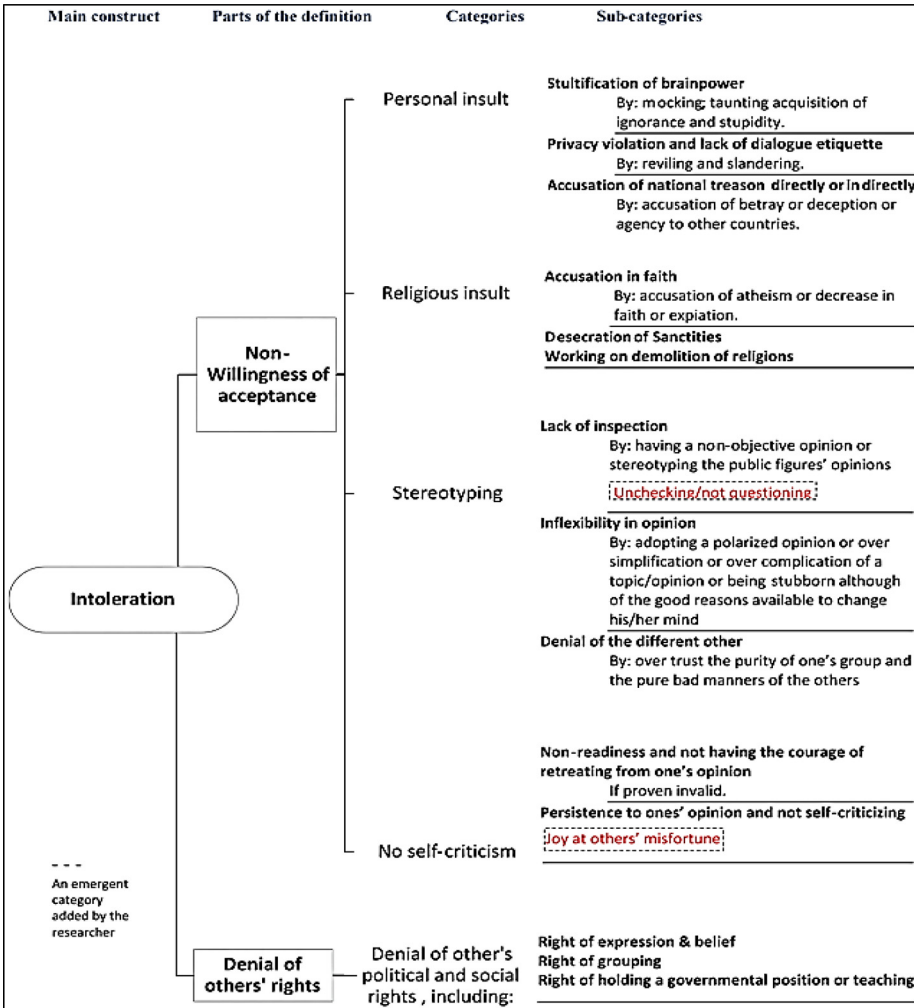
Main construct Parts of the definition Categories Sub-categories

Personal insult

Stultification of brainpower
By: mocking; taunting acquisition of ignorance and stupidity.

Privacy violation and lack of dialogue etiquette
By: reviling and slandering.

Accusation of national treason directly or indirectly
By: accusation of betray or deception or agency to other countries.

Religious insult

Accusation in faith
By: accusation of atheism or decrease in faith or expiation.

Desecration of Sanctities

Working on demolition of religions

Non-Willingness of acceptance

Stereotyping

Lack of inspection
By: having a non-objective opinion or stereotyping the public figures' opinions

Unchecking/not questioning

Inflexibility in opinion
By: adopting a polarized opinion or over simplification or over complication of a topic/opinion or being stubborn although of the good reasons available to change his/her mind

Denial of the different other
By: over trust the purity of one's group and the pure bad manners of the others

Intoleration

Non-readiness and not having the courage of retreating from one's opinion
If proven invalid.

Persistence to ones' opinion and not self-criticizing

Joy at others' misfortune

No self-criticism

- - -
An emergent category added by the researcher

Denial of others' rights

Denial of other's political and social rights , including:

Right of expression & belief
Right of grouping
Right of holding a governmental position or teaching